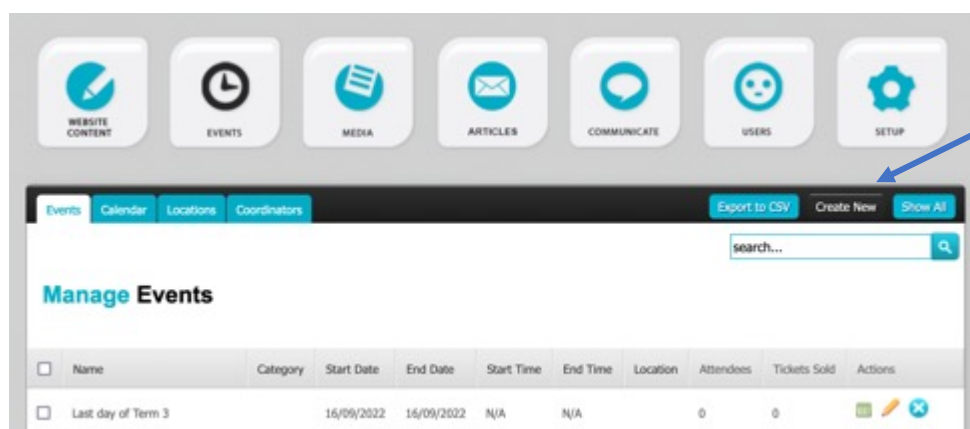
WEBSITE CONTENT EVENTS MEDIA ARTICLES COMMUNICATE USERS SETUP

Events Calendar Locations Coordinators

Export to CSV Create New Show All

search...

Manage Events

| | Name | Category | Start Date | End Date | Start Time | End Time | Location | Attendees | Tickets Sold | Actions |
|---|---|---|---|---|---|---|---|---|---|---|
| | Last day of Term 3 | | 16/09/2022 | 16/09/2022 | N/A | N/A | | 0 | 0 | |